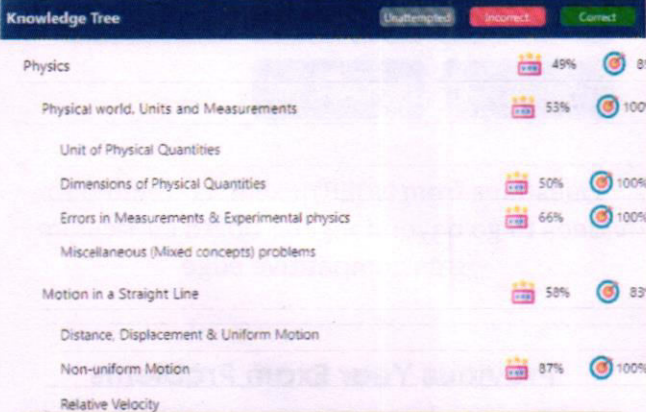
Knowledge Tree

Unattempted Incorrect Correct

Physics 49% 8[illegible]

Physical world, Units and Measurements 53% 100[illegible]

Unit of Physical Quantities

Dimensions of Physical Quantities 50% 100%

Errors in Measurements & Experimental physics 66% 100%

Miscellaneous (Mixed concepts) problems

Motion in a Straight Line 58% 83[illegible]

Distance, Displacement & Uniform Motion

Non-uniform Motion 87% 100%

Relative Velocity